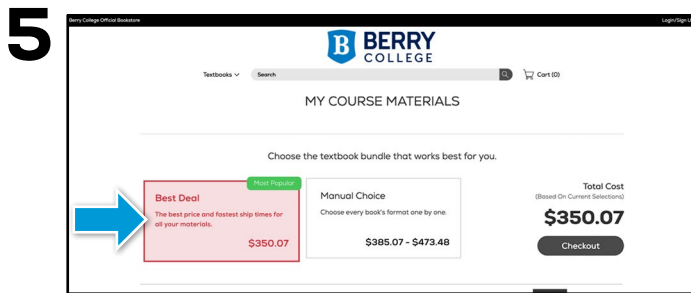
5

Berry College Official Bookstore

Login/Sign U

B BERRY COLLEGE

Textbooks

Search

Cart (0)

MY COURSE MATERIALS

Choose the textbook bundle that works best for you.

Most Popular

Best Deal

The best price and fastest ship times for all your materials.

$350.07

Manual Choice

Choose every book's format one by one.

$385.07 - $473.48

Total Cost

(Based On Current Selections)

$350.07

Checkout